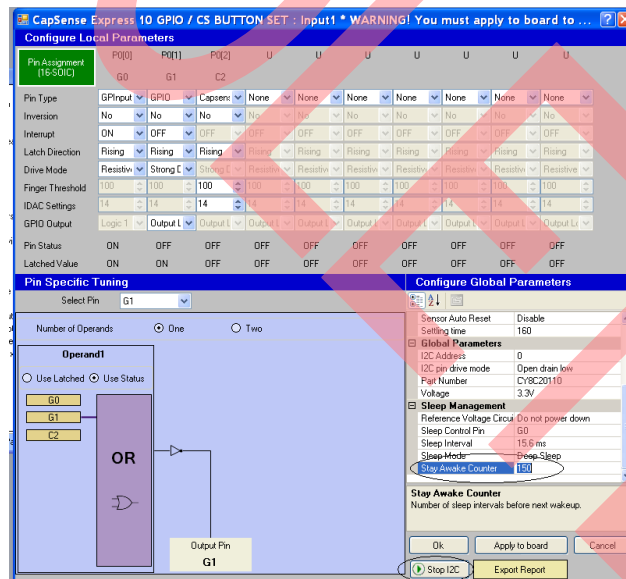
CapSense Express 10 GPIO / CS BUTTON SET : Input1 * WARNING! You must apply to board to ...

Configure Local Parameters

Pin Assignment (16-SOIC)

| | P0[0] G0 | P0[1] G1 | P0[2] C2 | U | U | U | U | U | U | U |
|---|---|---|---|---|---|---|---|---|---|---|
| Pin Type | GPInput | GPIO | Capsens | None | None | None | None | None | None | None |
| Inversion | No | No | No | No | No | No | No | No | No | No |
| Interrupt | ON | OFF | OFF | OFF | OFF | OFF | OFF | OFF | OFF | OFF |
| Latch Direction | Rising | Rising | Rising | Rising | Rising | Rising | Rising | Rising | Rising | Rising |
| Drive Mode | Resistiv | Strong D | Strong D | Resistiv | Resistiv | Resistiv | Resistiv | Resistiv | Resistiv | Resistiv |
| Finger Threshold | 100 | 100 | 100 | 100 | 100 | 100 | 100 | 100 | 100 | 100 |
| IDAC Settings | 14 | 14 | 14 | 14 | 14 | 14 | 14 | 14 | 14 | 14 |
| GPIO Output | Logic 1 | Output L | Output L | Output L | Output L | Output L | Output L | Output L | Output L | Output L |
| Pin Status | ON | OFF | OFF | OFF | OFF | OFF | OFF | OFF | OFF | OFF |
| Latched Value | ON | ON | OFF | OFF | OFF | OFF | OFF | OFF | OFF | OFF |

Pin Specific Tuning

Select Pin G1

Number of Operands One Two

Operand1

Use Latched Use Status

G0
G1
C2

OR

Output Pin
G1

Configure Global Parameters

| | |
|---|---|
| Sensor Auto Reset | Disable |
| Settling time | 160 |
| Global Parameters | |
| I2C Address | 0 |
| I2C pin drive mode | Open drain low |
| Part Number | CY8C20110 |
| Voltage | 3.3V |
| Sleep Management | |
| Reference Voltage Circui | Do not power down |
| Sleep Control Pin | G0 |
| Sleep Interval | 15.6 ms |
| Sleep Mode | Deep Sleep |
| Stay Awake Counter | 150 |

Stay Awake Counter
Number of sleep intervals before next wakeup.

Ok Apply to board Cancel

Stop I2C Export Report